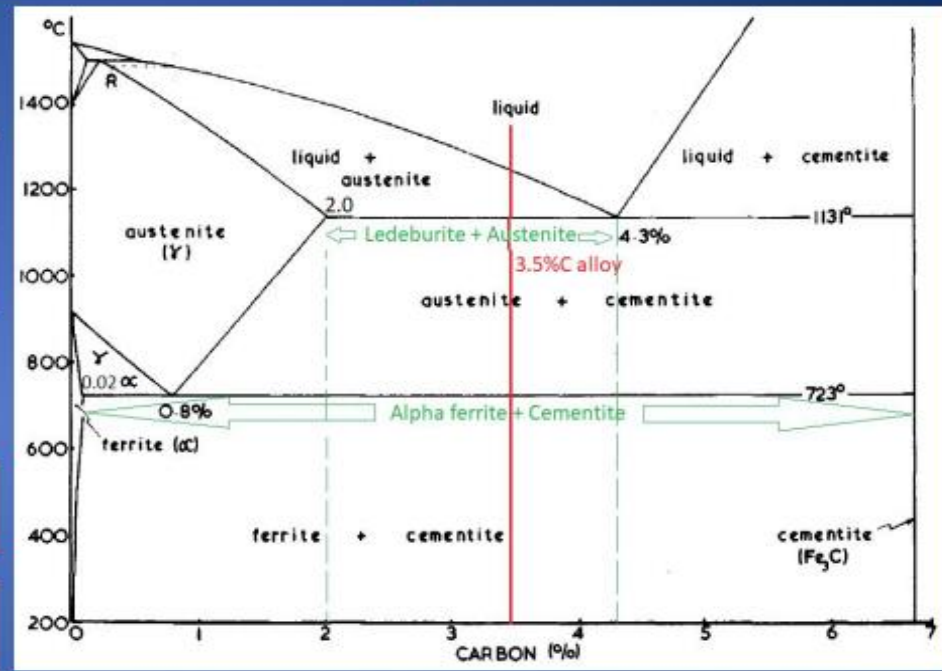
°C
1400
1200
1000
800
600
400
200
R
liquid
liquid + austenite
liquid + cementite
2.0
1131°
austenite (γ)
Ledeburite + Austenite
4.3%
3.5%C alloy
austenite + cementite
γ
0.02 α
723°
0.8%
Alpha ferrite + Cementite
ferrite (α)
ferrite + cementite
cementite ($Fe_3C$)
0
1
2
3
4
5
6
7
CARBON (%)